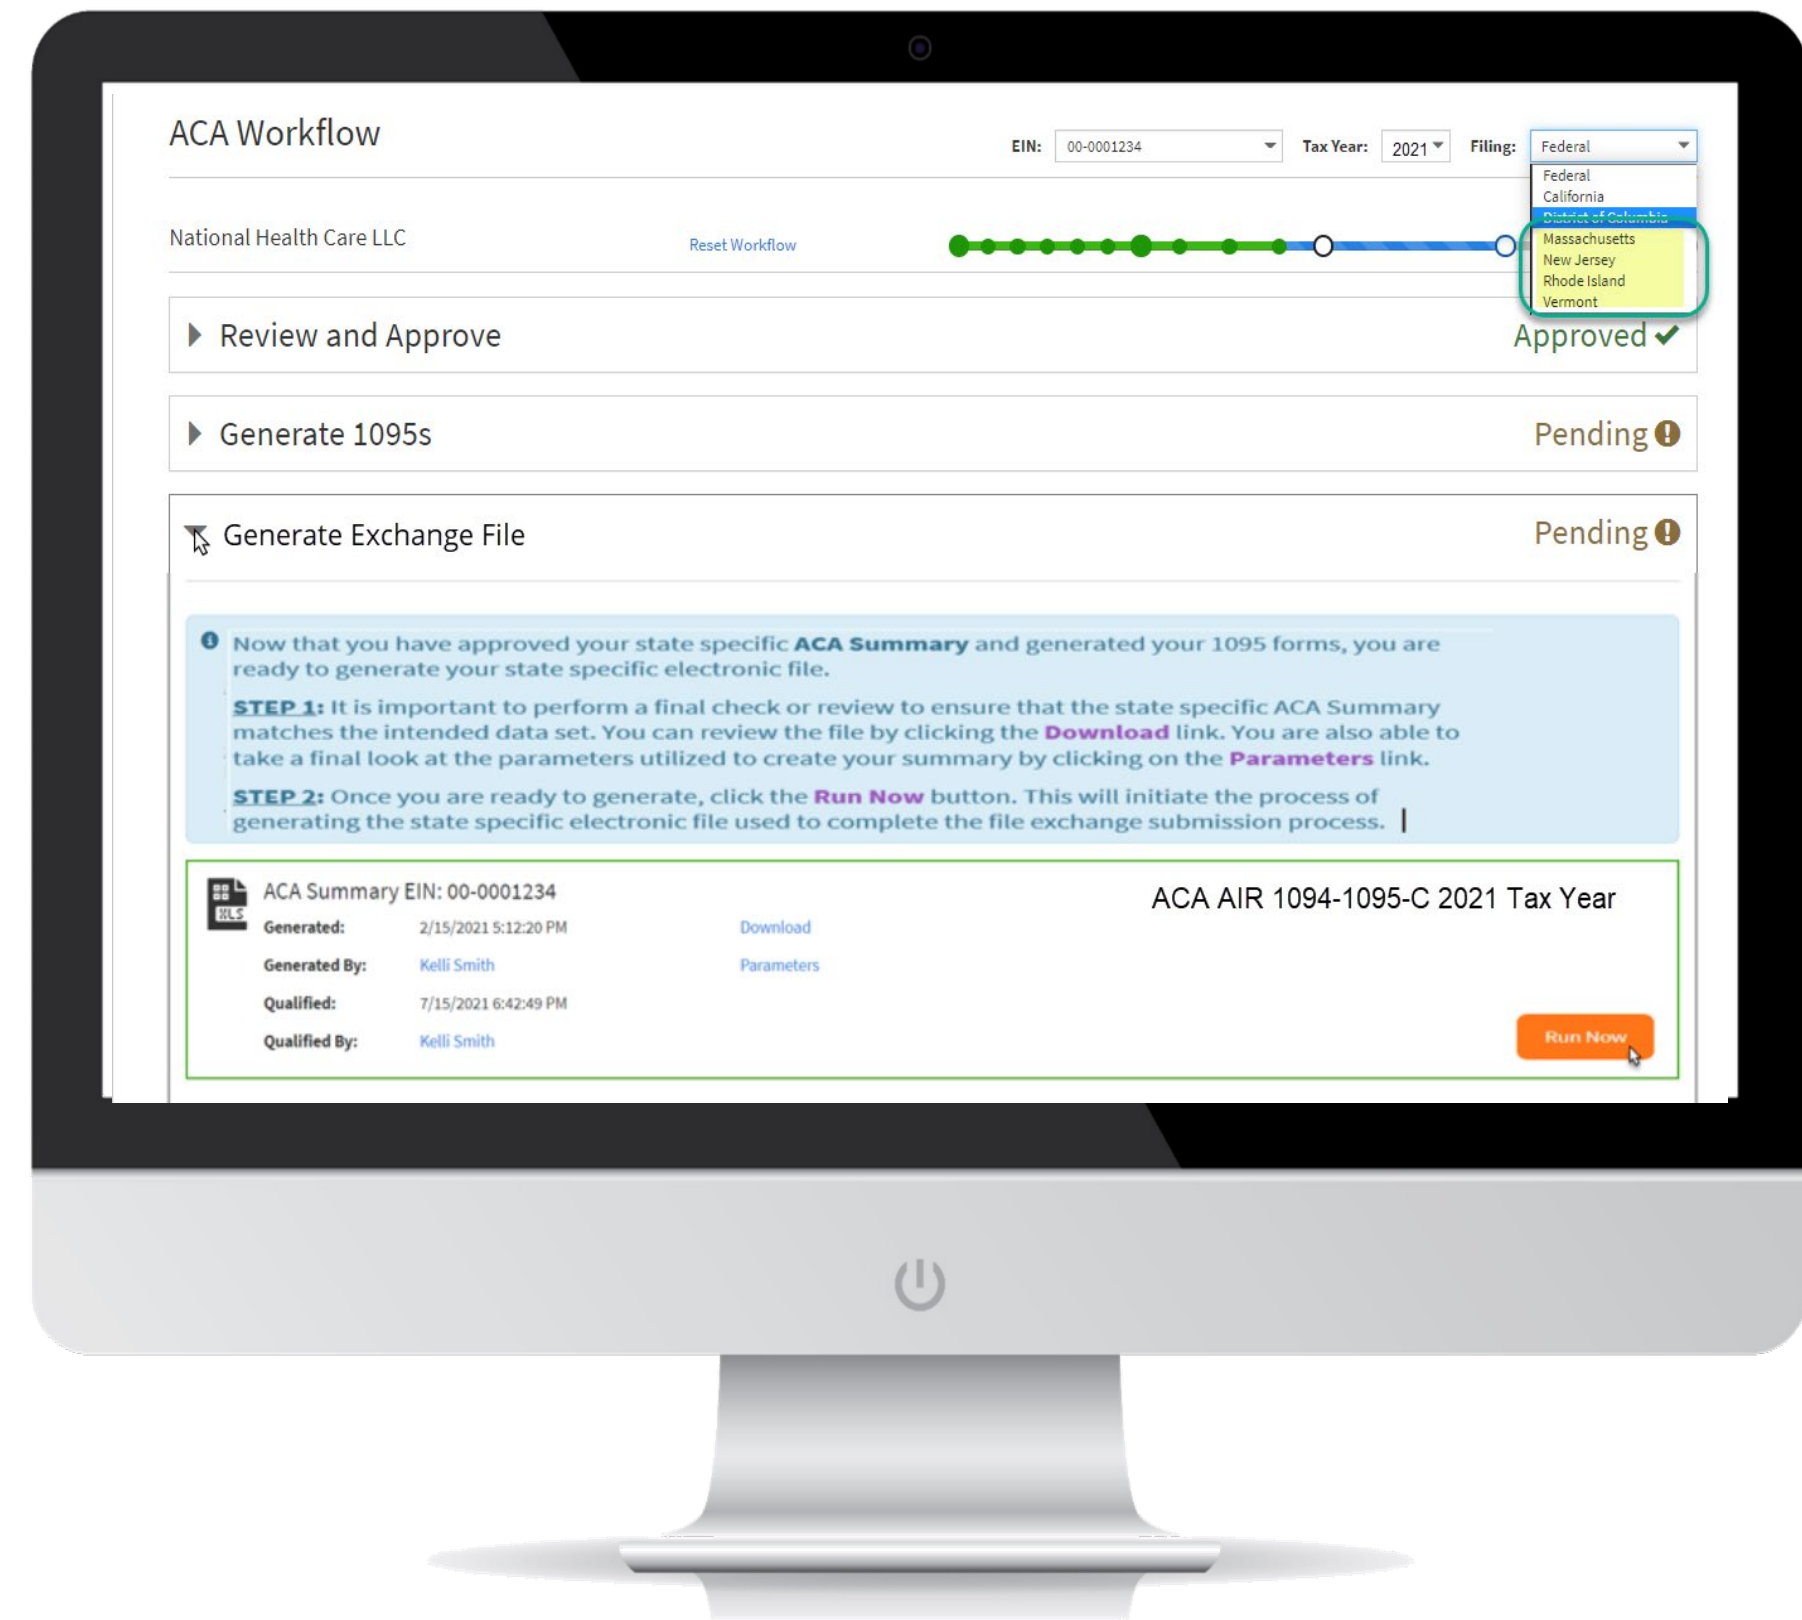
ACA Workflow

EIN: 00-0001234 Tax Year: 2021 Filing: Federal

Federal
California
District of Columbia
Massachusetts
New Jersey
Rhode Island
Vermont

National Health Care LLC

Reset Workflow

Review and Approve

Approved

Generate 1095s

Pending

Generate Exchange File

Pending

Now that you have approved your state specific **ACA Summary** and generated your 1095 forms, you are ready to generate your state specific electronic file.

**STEP 1:** It is important to perform a final check or review to ensure that the state specific ACA Summary matches the intended data set. You can review the file by clicking the **Download** link. You are also able to take a final look at the parameters utilized to create your summary by clicking on the **Parameters** link.

**STEP 2:** Once you are ready to generate, click the **Run Now** button. This will initiate the process of generating the state specific electronic file used to complete the file exchange submission process.

XLS

ACA Summary EIN: 00-0001234

ACA AIR 1094-1095-C 2021 Tax Year

Generated: 2/15/2021 5:12:20 PM

Download

Generated By: Kelli Smith

Parameters

Qualified: 7/15/2021 6:42:49 PM

Qualified By: Kelli Smith

Run Now